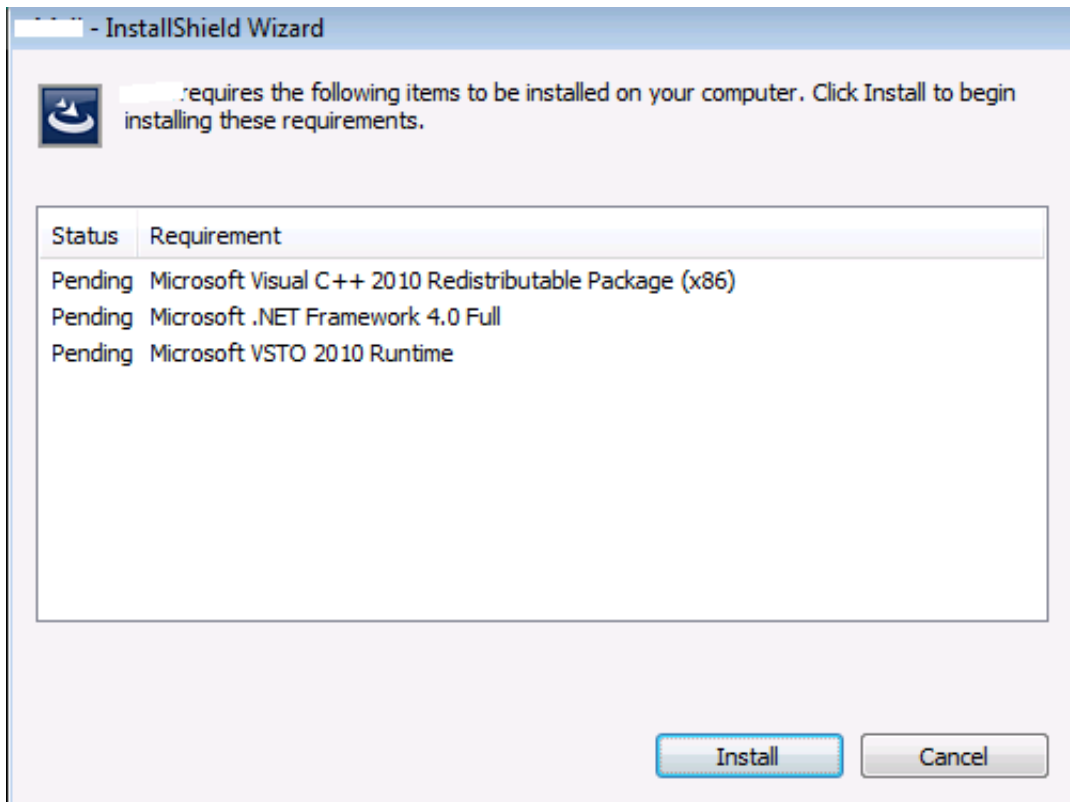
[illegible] - InstallShield Wizard

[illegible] requires the following items to be installed on your computer. Click Install to begin installing these requirements.

| Status | Requirement |
|---|---|
| Pending | Microsoft Visual C++ 2010 Redistributable Package (x86) |
| Pending | Microsoft .NET Framework 4.0 Full |
| Pending | Microsoft VSTO 2010 Runtime |

Install

Cancel